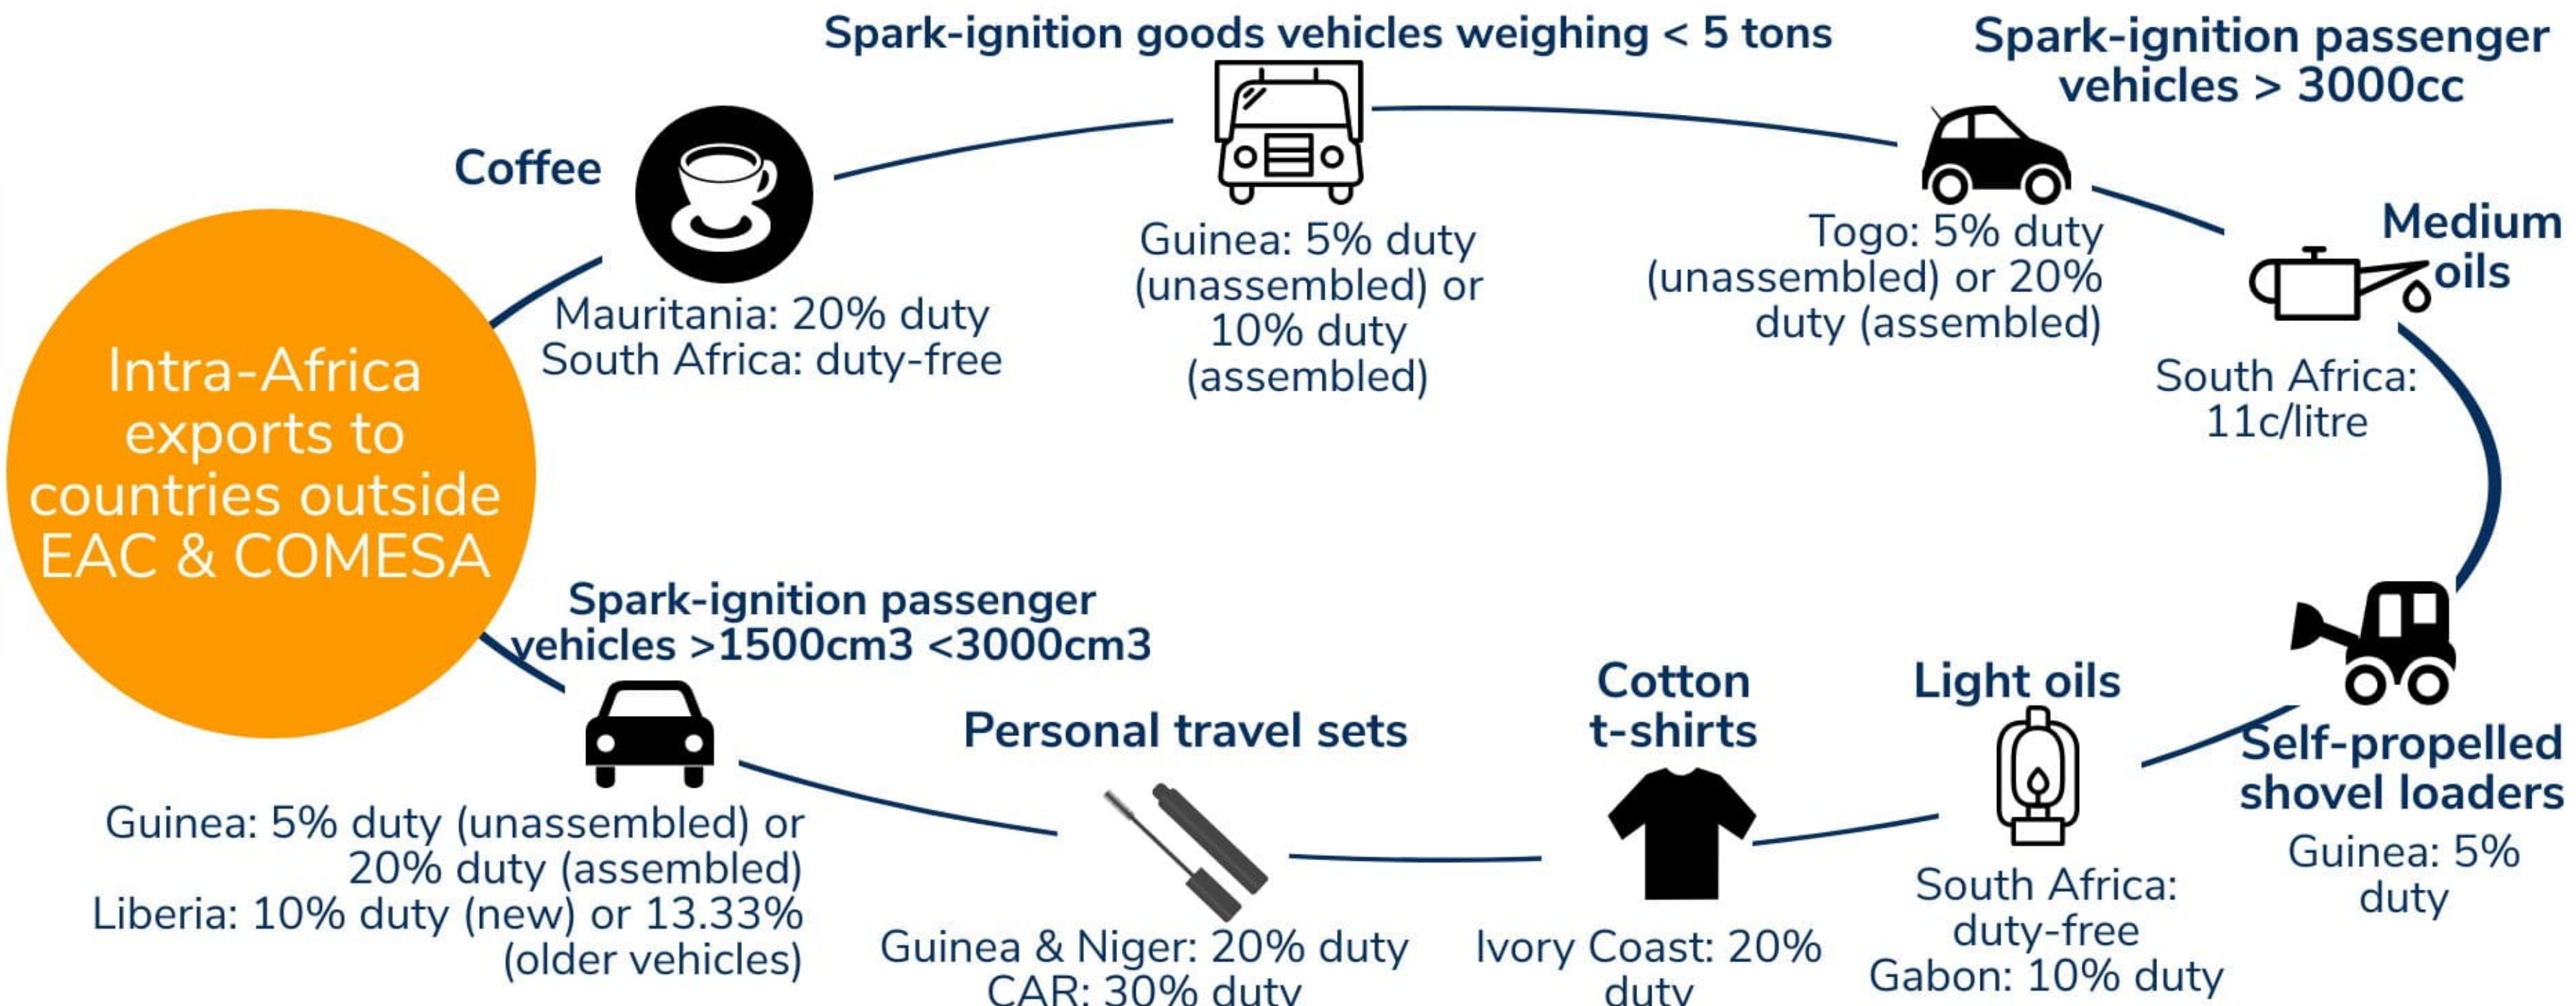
Intra-Africa exports to countries outside EAC & COMESA

Coffee

Mauritania: 20% duty
South Africa: duty-free

Spark-ignition goods vehicles weighing < 5 tons

Guinea: 5% duty (unassembled) or 10% duty (assembled)

Spark-ignition passenger vehicles > 3000cc

Togo: 5% duty (unassembled) or 20% duty (assembled)

Medium oils

South Africa: 11c/litre

Self-propelled shovel loaders

Guinea: 5% duty

Light oils

South Africa: duty-free
Gabon: 10% duty

Cotton t-shirts

Ivory Coast: 20% duty

Personal travel sets

Guinea & Niger: 20% duty
CAR: 30% duty

Spark-ignition passenger vehicles >1500cm3 <3000cm3

Guinea: 5% duty (unassembled) or 20% duty (assembled)
Liberia: 10% duty (new) or 13.33% (older vehicles)